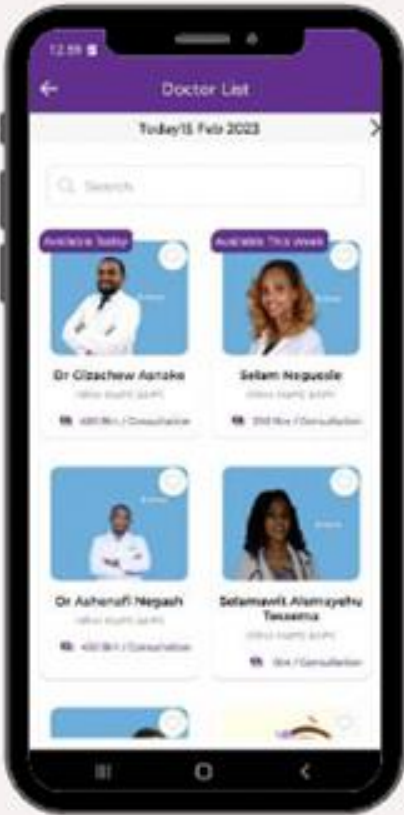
12:55

Doctor List

Today 15 Feb 2023

Search

Available Today

Available This Week

Dr Gizachew Asrake

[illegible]

400 Birr / Consultation

Selam Neguesse

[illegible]

250 Birr / Consultation

Dr Ashenafi Negash

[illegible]

400 Birr / Consultation

Selamawit Alemayehu Tessema

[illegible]

Birr / Consultation